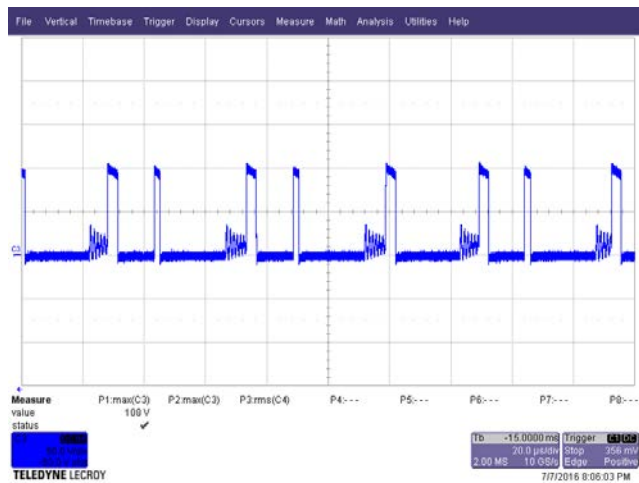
File Vertical Timebase Trigger Display Cursors Measure Math Analysis Utilities Help

C3

Measure P1:max(C3) P2:max(C3) P3:rms(C4) P4:--- P5:--- P6:--- P7:--- P8:---
value 108 V
status ✔

C3 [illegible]
50.0 V/div
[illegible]

TELEDYNE LECROY

Tb -15.0000 ms
20.0 µs/div
2.00 MS 10 GS/s

Trigger C1 DC
Stop 356 mV
Edge Positive

7/7/2016 8:06:03 PM